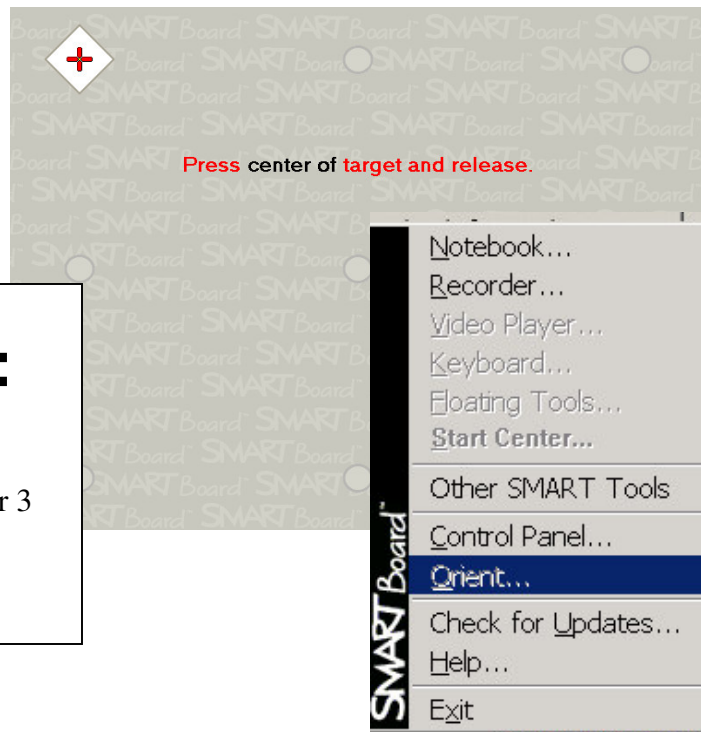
Press center of target and release.

:

r 3

Notebook...
Recorder...
Video Player...
Keyboard...
Floating Tools...
Start Center...
Other SMART Tools
Control Panel...
Orient...
Check for Updates...
Help...
Exit

SMART Board